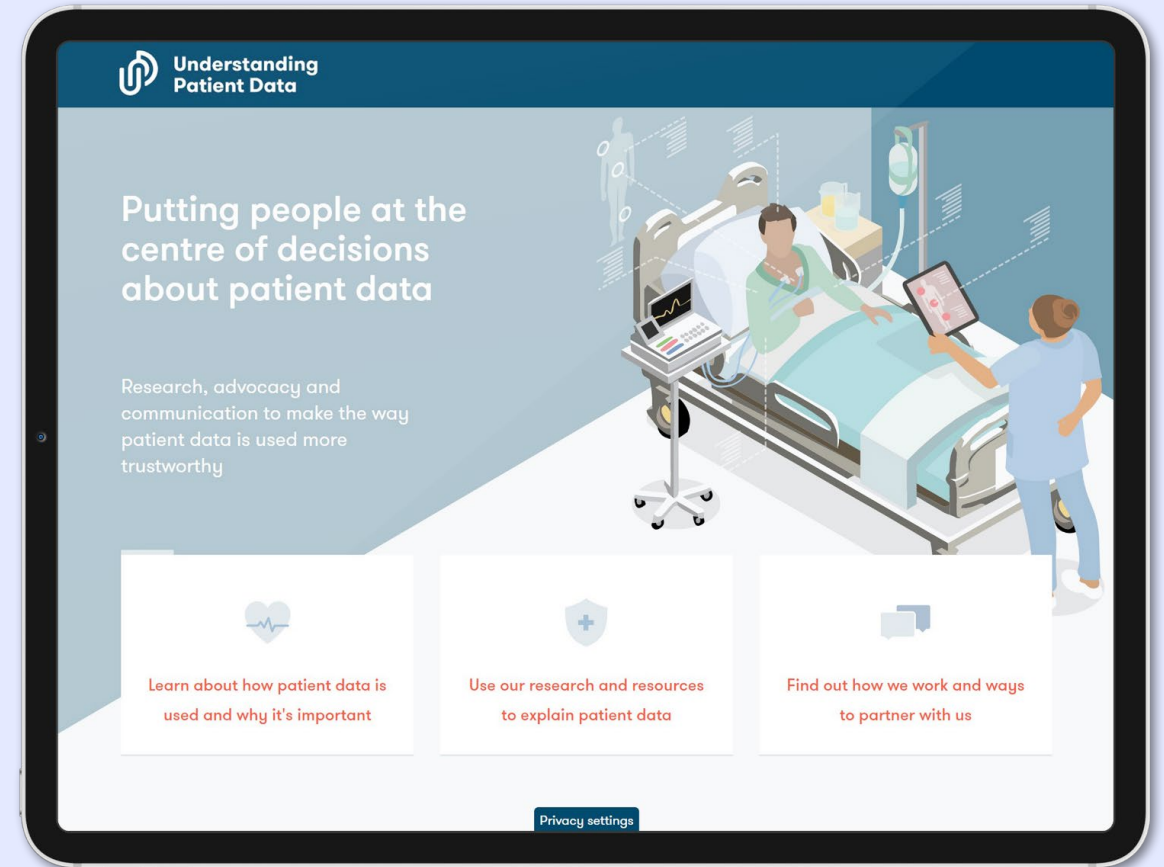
Understanding Patient Data

Putting people at the centre of decisions about patient data

Research, advocacy and communication to make the way patient data is used more trustworthy

Learn about how patient data is used and why it's important

Use our research and resources to explain patient data

Find out how we work and ways to partner with us

Privacy settings